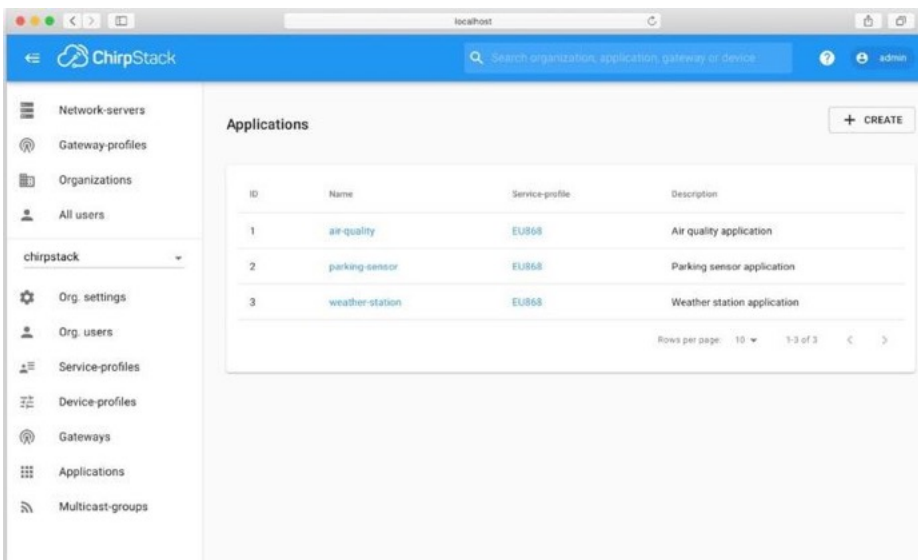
localhost

ChirpStack

Search organization, application, gateway or device

admin

Network-servers

Gateway-profiles

Organizations

All users

chirpstack

Org. settings

Org. users

Service-profiles

Device-profiles

Gateways

Applications

Multicast-groups

Applications

+ CREATE

| ID | Name | Service-profile | Description |
|---|---|---|---|
| 1 | air-quality | EU868 | Air quality application |
| 2 | parking-sensor | EU868 | Parking sensor application |
| 3 | weather-station | EU868 | Weather station application |

Rows per page: 10 1-3 of 3